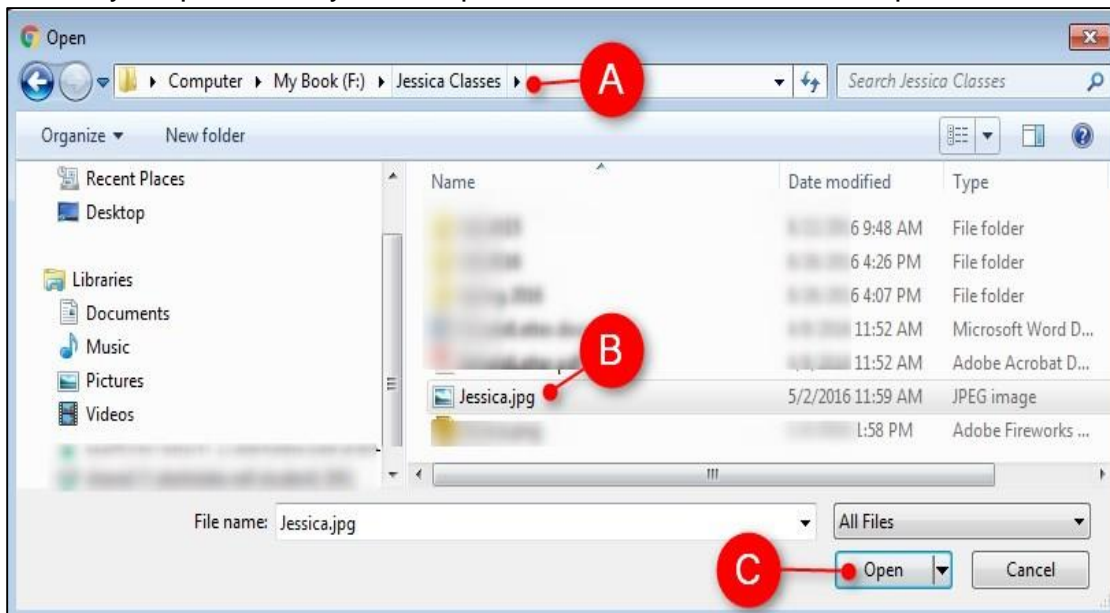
Open

Computer ▸ My Book (F:) ▸ Jessica Classes ▸

A

Search Jessica Classes

Organize ▾ New folder

Recent Places
Desktop
Libraries
Documents
Music
Pictures
Videos
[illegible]
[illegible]

| Name | Date modified | Type |
|---|---|---|
| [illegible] | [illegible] 6 9:48 AM | File folder |
| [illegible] | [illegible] 6 4:26 PM | File folder |
| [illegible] | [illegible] 6 4:07 PM | File folder |
| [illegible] | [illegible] 11:52 AM | Microsoft Word D... |
| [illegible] | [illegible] 11:52 AM | Adobe Acrobat D... |
| Jessica.jpg | 5/2/2016 11:59 AM | JPEG image |
| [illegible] | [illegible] 1:58 PM | Adobe Fireworks ... |

B

File name: Jessica.jpg

All Files

C

Open

Cancel